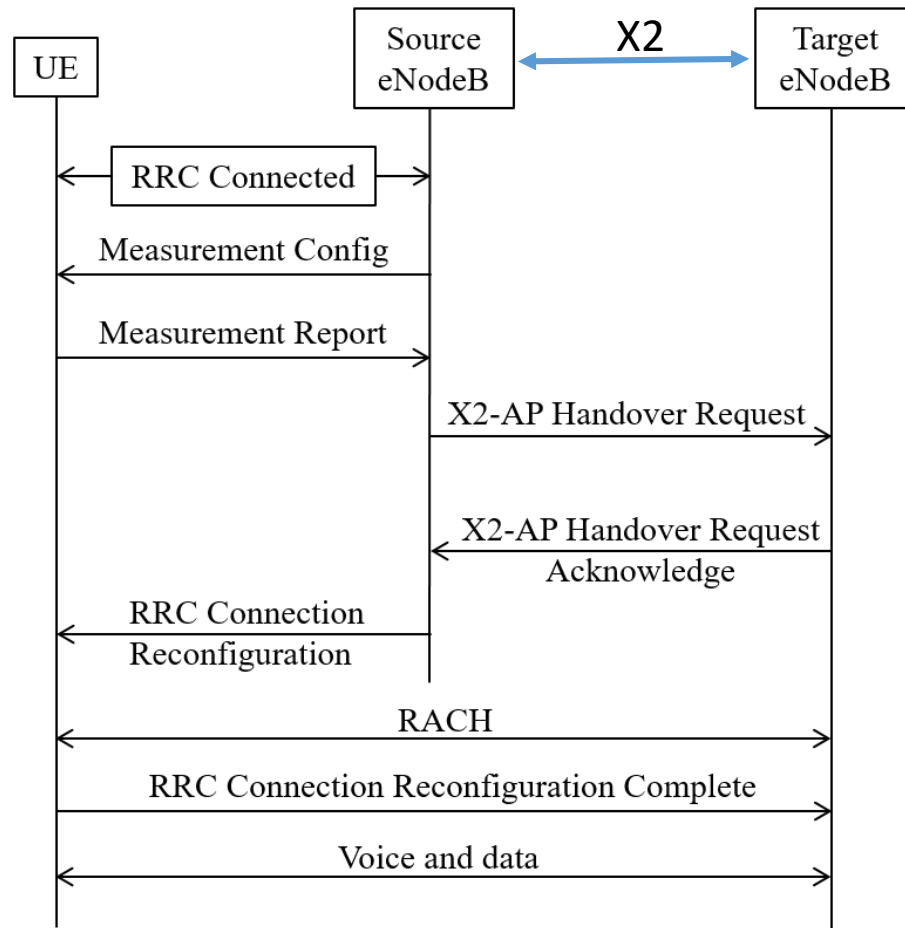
UE

Source eNodeB

X2

Target eNodeB

RRC Connected

Measurement Config

Measurement Report

X2-AP Handover Request

X2-AP Handover Request Acknowledge

RRC Connection Reconfiguration

RACH

RRC Connection Reconfiguration Complete

Voice and data